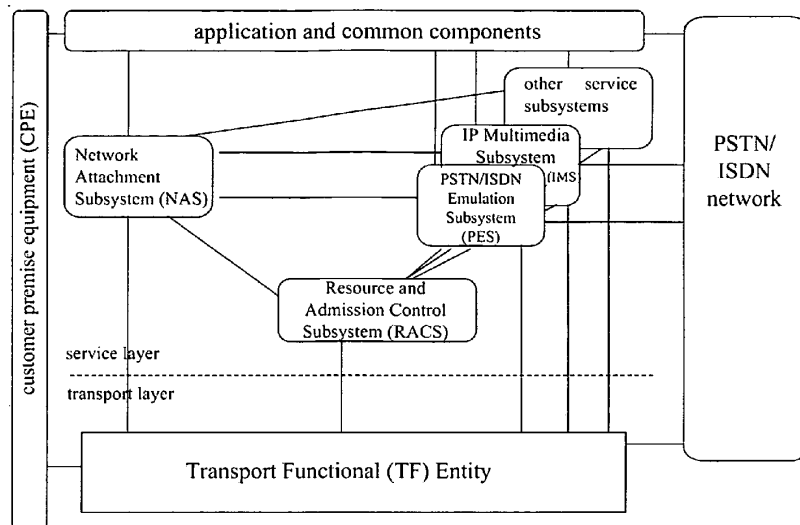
customer premise equipment (CPE)

application and common components

other service subsystems

Network Attachment Subsystem (NAS)

IP Multimedia Subsystem (IMS)

PSTN/ISDN Emulation Subsystem (PES)

PSTN/ ISDN network

Resource and Admission Control Subsystem (RACS)

service layer

transport layer

Transport Functional (TF) Entity